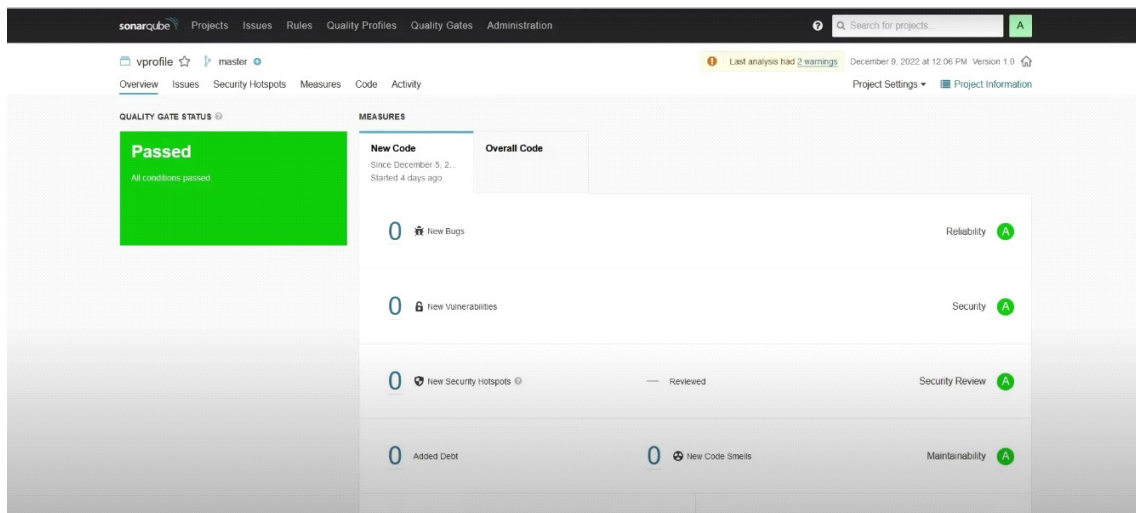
sonarqube Projects Issues Rules Quality Profiles Quality Gates Administration

Search for projects...

A

vprofile master

Last analysis had 2 warnings December 9, 2022 at 12:06 PM Version 1.0

Overview Issues Security Hotspots Measures Code Activity

Project Settings Project Information

QUALITY GATE STATUS

Passed

All conditions passed.

MEASURES

New Code
Since December 5, 2...
Started 4 days ago

Overall Code

0 New Bugs Reliability A

0 New Vulnerabilities Security A

0 New Security Hotspots — Reviewed Security Review A

0 Added Debt 0 New Code Smells Maintainability A